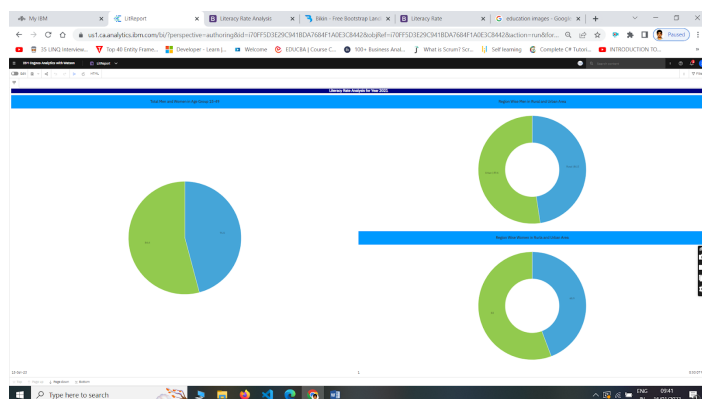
My IBM
LitReport
Literacy Rate Analysis
Bikin - Free Bootstrap Land
Literacy Rate
education images - Google
us1.ca.analytics.ibm.com/bi/?perspective=authoring&id=i70FF5D3E29C9418DA7684F1A0E3C8442&objRef=i70FF5D3E29C9418DA7684F1A0E3C8442&action=run&for...
Paused
25 LINQ Interview...
Top 40 Entry Frame...
Developer - Learn J...
Welcome
EDUCBA | Course C...
100+ Business Anal...
What is Scrum? Scr...
Self learning
Complete C# Tutori...
INTRODUCTION TO...
IBM Cognos Analytics with Watson
LitReport
Literacy Rate Analysis for Year 2021
Total Men and Women in Age Group 18-35
Region Wise Men in Rural and Urban Area
Region Wise Women in Rural and Urban Area
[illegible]
Type here to search
ENG
09:41